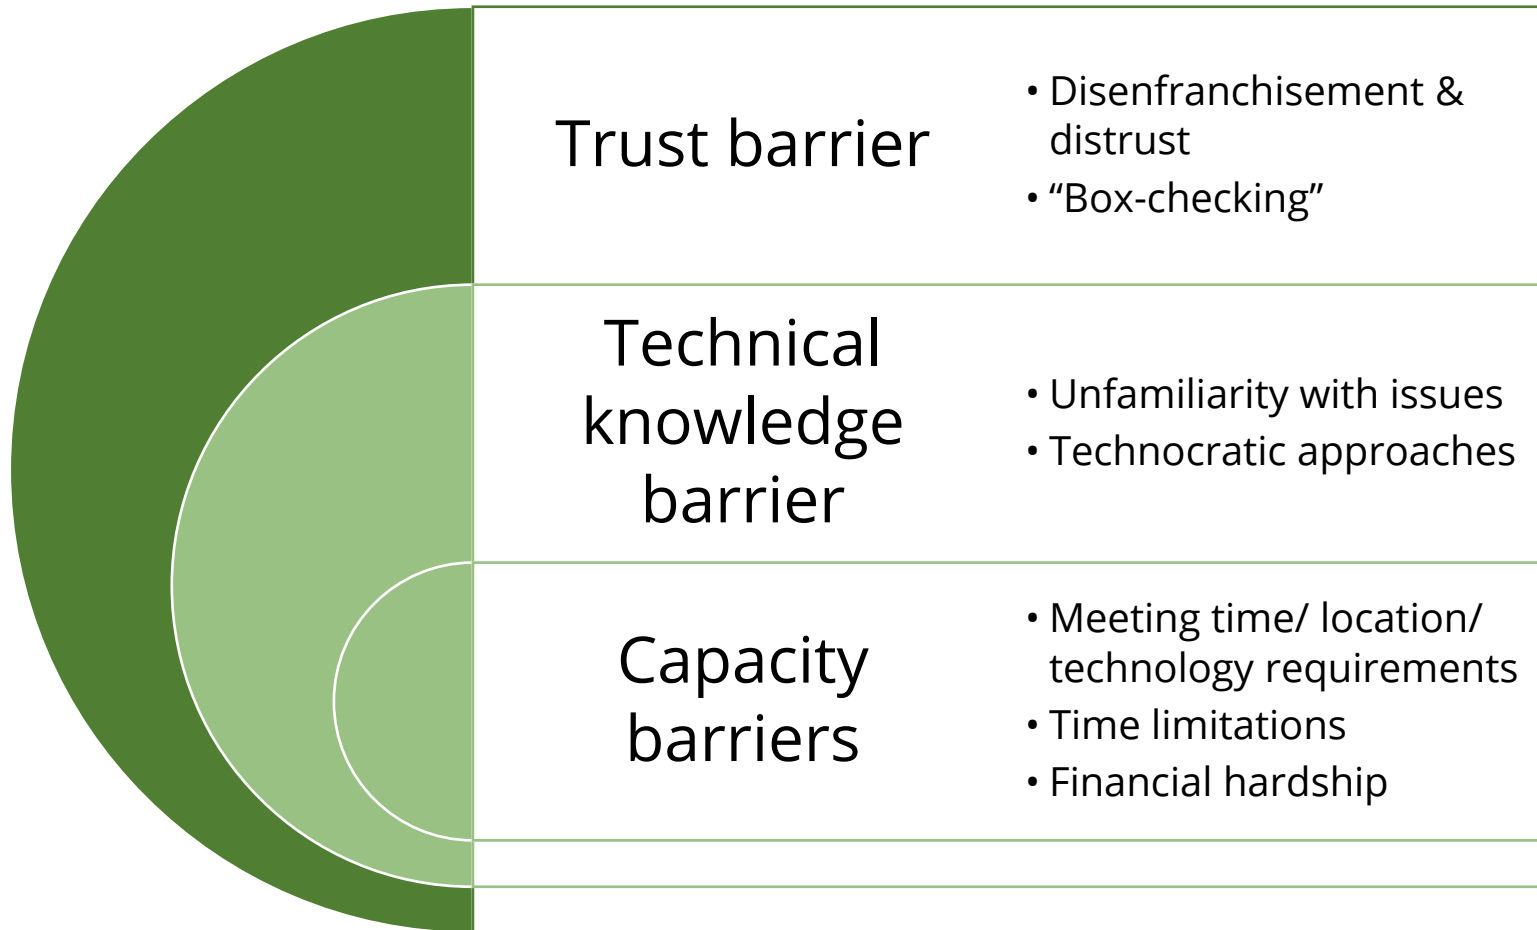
Trust barrier

- Disenfranchisement & distrust
- “Box-checking”

Technical knowledge barrier

- Unfamiliarity with issues
- Technocratic approaches

Capacity barriers

- Meeting time/ location/ technology requirements
- Time limitations
- Financial hardship